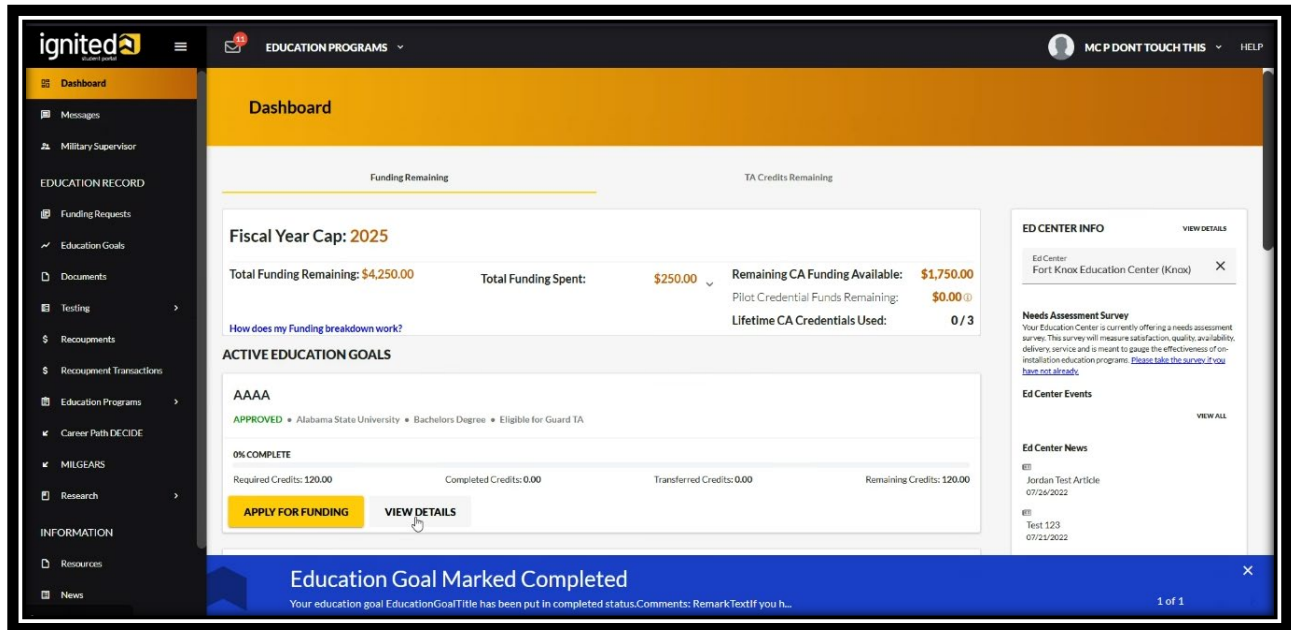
ignited student portal

11

EDUCATION PROGRAMS

MC P DONT TOUCH THIS

HELP

Dashboard

Messages

Military Supervisor

EDUCATION RECORD

Funding Requests

Education Goals

Documents

Testing

Recoupments

Recoupment Transactions

Education Programs

Career Path DECIDE

MILGEARS

Research

INFORMATION

Resources

News

Dashboard

Funding Remaining

TA Credits Remaining

Fiscal Year Cap: 2025

Total Funding Remaining: $4,250.00

Total Funding Spent: $250.00

Remaining CA Funding Available: $1,750.00

Pilot Credential Funds Remaining: $0.00

Lifetime CA Credentials Used: 0 / 3

How does my Funding breakdown work?

ACTIVE EDUCATION GOALS

AAAA

APPROVED • Alabama State University • Bachelors Degree • Eligible for Guard TA

0% COMPLETE

Required Credits: 120.00

Completed Credits: 0.00

Transferred Credits: 0.00

Remaining Credits: 120.00

APPLY FOR FUNDING

VIEW DETAILS

ED CENTER INFO

VIEW DETAILS

Ed Center

Fort Knox Education Center (Knox)

Needs Assessment Survey

Your Education Center is currently offering a needs assessment survey. This survey will measure satisfaction, quality, availability, delivery, service and is meant to gauge the effectiveness of on-installation education programs. Please take the survey if you have not already.

Ed Center Events

VIEW ALL

Ed Center News

Jordan Test Article

07/26/2022

Test 123

07/21/2022

Education Goal Marked Completed

Your education goal EducationGoalTitle has been put in completed status.Comments: RemarkTextIf you h...

1 of 1